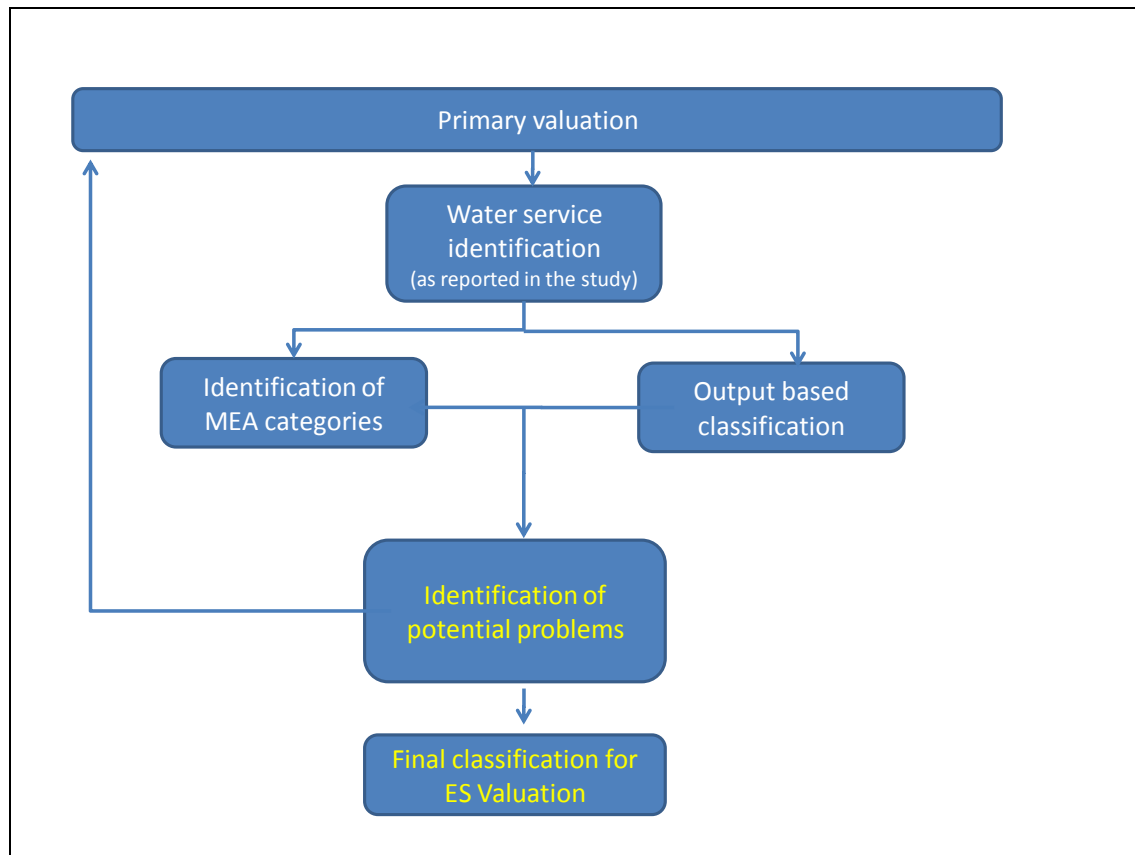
Primary valuation

Water service identification
(as reported in the study)

Identification of MEA categories

Output based classification

Identification of potential problems

Final classification for ES Valuation